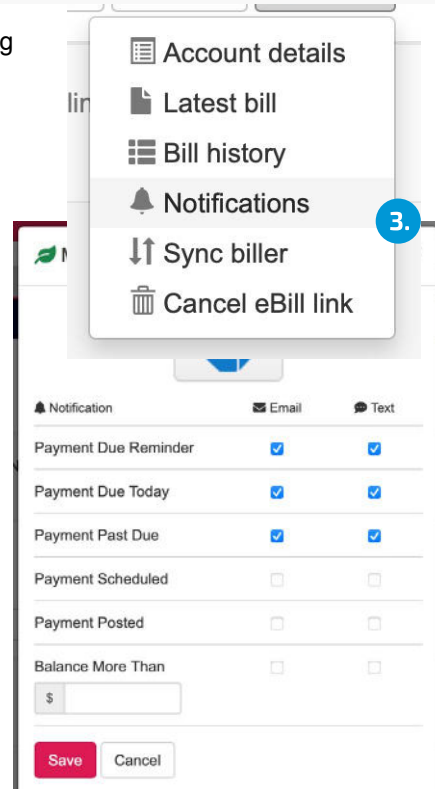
g

lin

Account details
Latest bill
Bill history
Notifications
Sync biller
Cancel eBill link

3.

N

| Notification | Email | Text |
|---|---|---|
| Payment Due Reminder | ☑ | ☑ |
| Payment Due Today | ☑ | ☑ |
| Payment Past Due | ☑ | ☑ |
| Payment Scheduled | ☐ | ☐ |
| Payment Posted | ☐ | ☐ |
| Balance More Than | ☐ | ☐ |

$

Save
Cancel